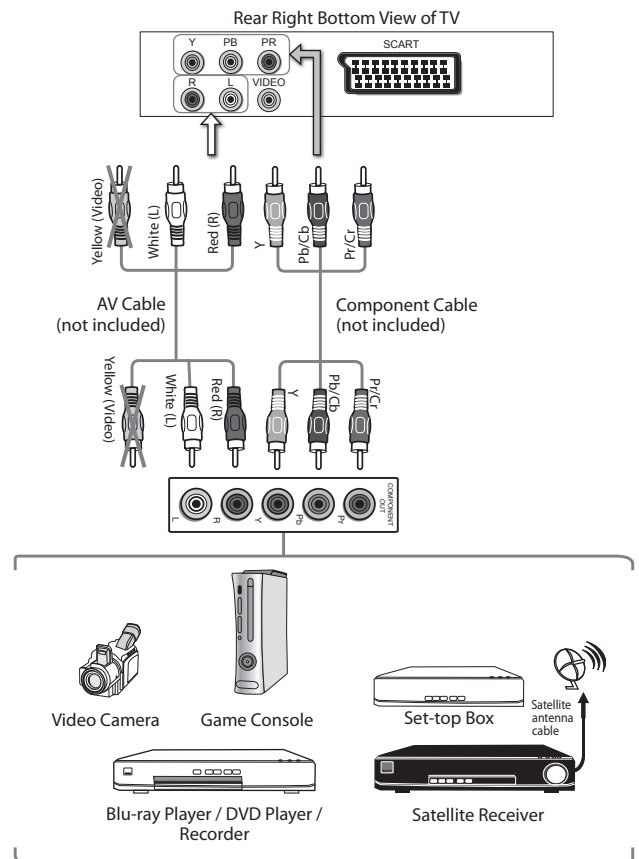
Rear Right Bottom View of TV

Y PB PR
R L VIDEO
SCART

Yellow (Video) White (L) Red (R) Y Pb/Cb Pr/Cr

AV Cable
(not included)

Component Cable
(not included)

Yellow (Video) White (L) Red (R) Y Pb/Cb Pr/Cr

L R Y Pb Pr COMPONENT OUT

Video Camera
Game Console
Set-top Box
Satellite antenna cable
Blu-ray Player / DVD Player / Recorder
Satellite Receiver